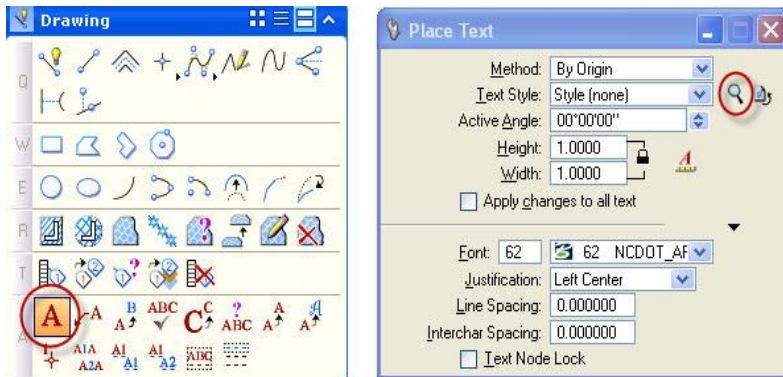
Drawing

Q

W

E

R

T

A

Place Text

Method: By Origin

Text Style: Style (none)

Active Angle: 00°00'00"

Height: 1.0000

Width: 1.0000

Apply changes to all text

Font: 62 62 NCDOT_AF

Justification: Left Center

Line Spacing: 0.000000

Interchar Spacing: 0.000000

Text Node Lock